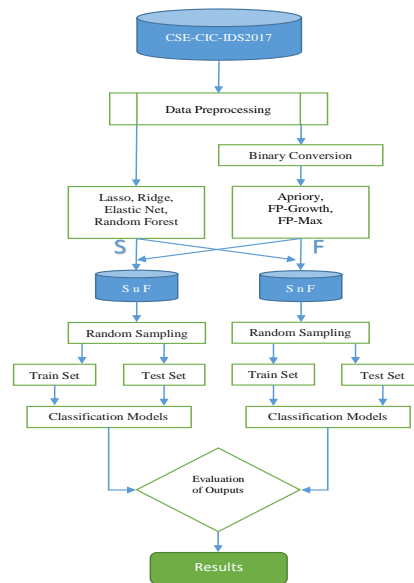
CSE-CIC-IDS2017

Data Preprocessing

Binary Conversion

Lasso, Ridge, Elastic Net, Random Forest

Apriory, FP-Growth, FP-Max

S

F

S u F

S n F

Random Sampling

Random Sampling

Train Set

Test Set

Train Set

Test Set

Classification Models

Classification Models

Evaluation of Outputs

Results